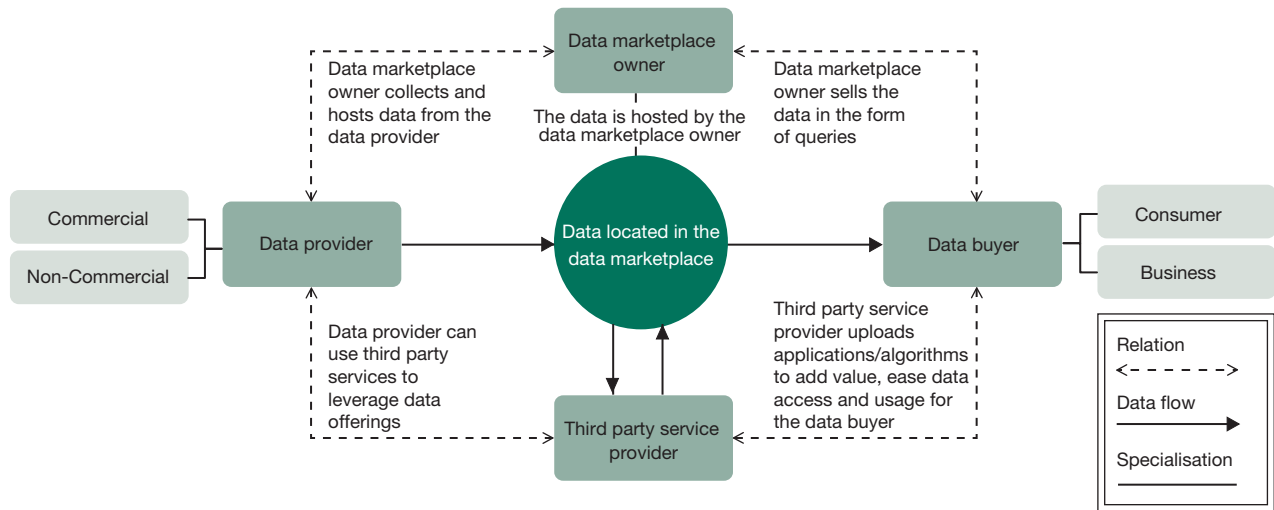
Data marketplace owner

Data marketplace owner collects and hosts data from the data provider

The data is hosted by the data marketplace owner

Data marketplace owner sells the data in the form of queries

Commercial

Non-Commercial

Data provider

Data located in the data marketplace

Data buyer

Consumer

Business

Data provider can use third party services to leverage data offerings

Third party service provider uploads applications/algorithms to add value, ease data access and usage for the data buyer

Third party service provider

Relation

Data flow

Specialisation